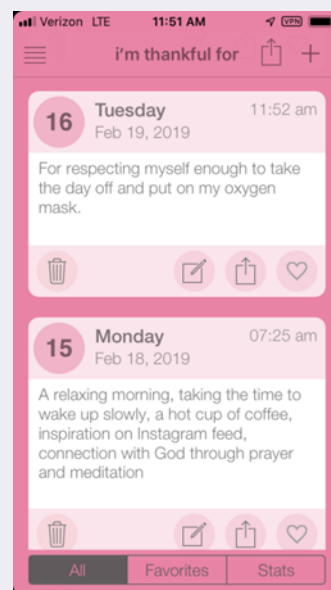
Verizon LTE 11:51 AM VPN

i'm thankful for +

16 Tuesday 11:52 am
Feb 19, 2019

For respecting myself enough to take the day off and put on my oxygen mask.

15 Monday 07:25 am
Feb 18, 2019

A relaxing morning, taking the time to wake up slowly, a hot cup of coffee, inspiration on Instagram feed, connection with God through prayer and meditation

All Favorites Stats